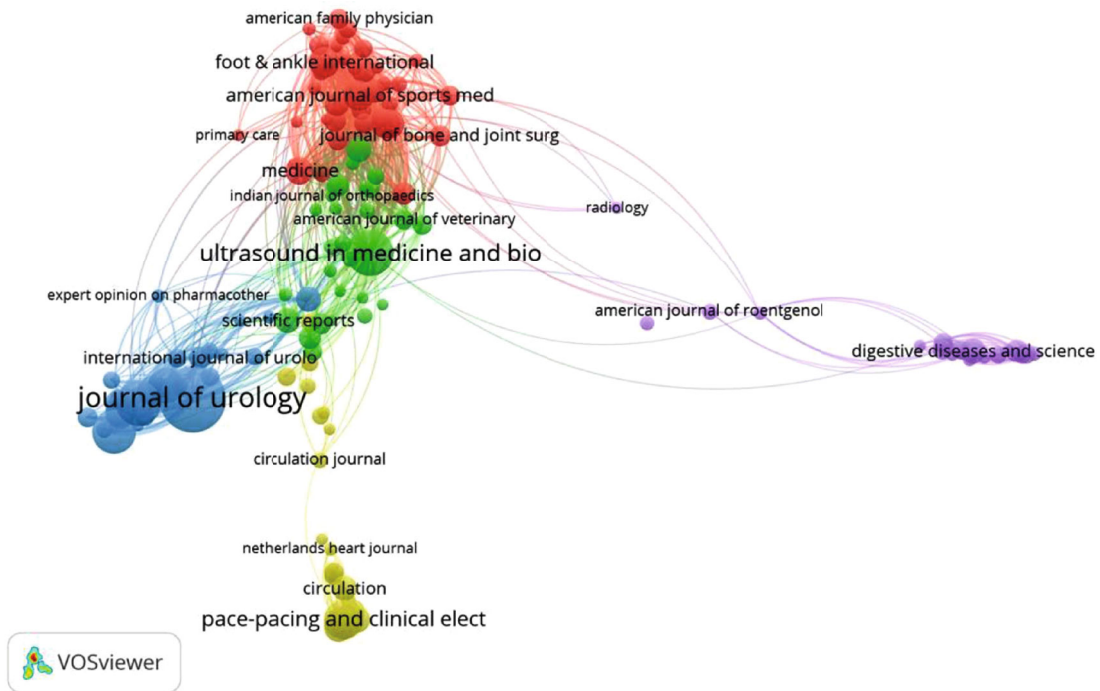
american family physician
foot & ankle international
american journal of sports med
primary care
journal of bone and joint surg
medicine
indian journal of orthopaedics
radiology
american journal of veterinary
ultrasound in medicine and bio
expert opinion on pharmacother
scientific reports
american journal of roentgenol
digestive diseases and science
international journal of urolo
journal of urology
circulation journal
netherlands heart journal
circulation
pace-pacing and clinical elect
VOSviewer